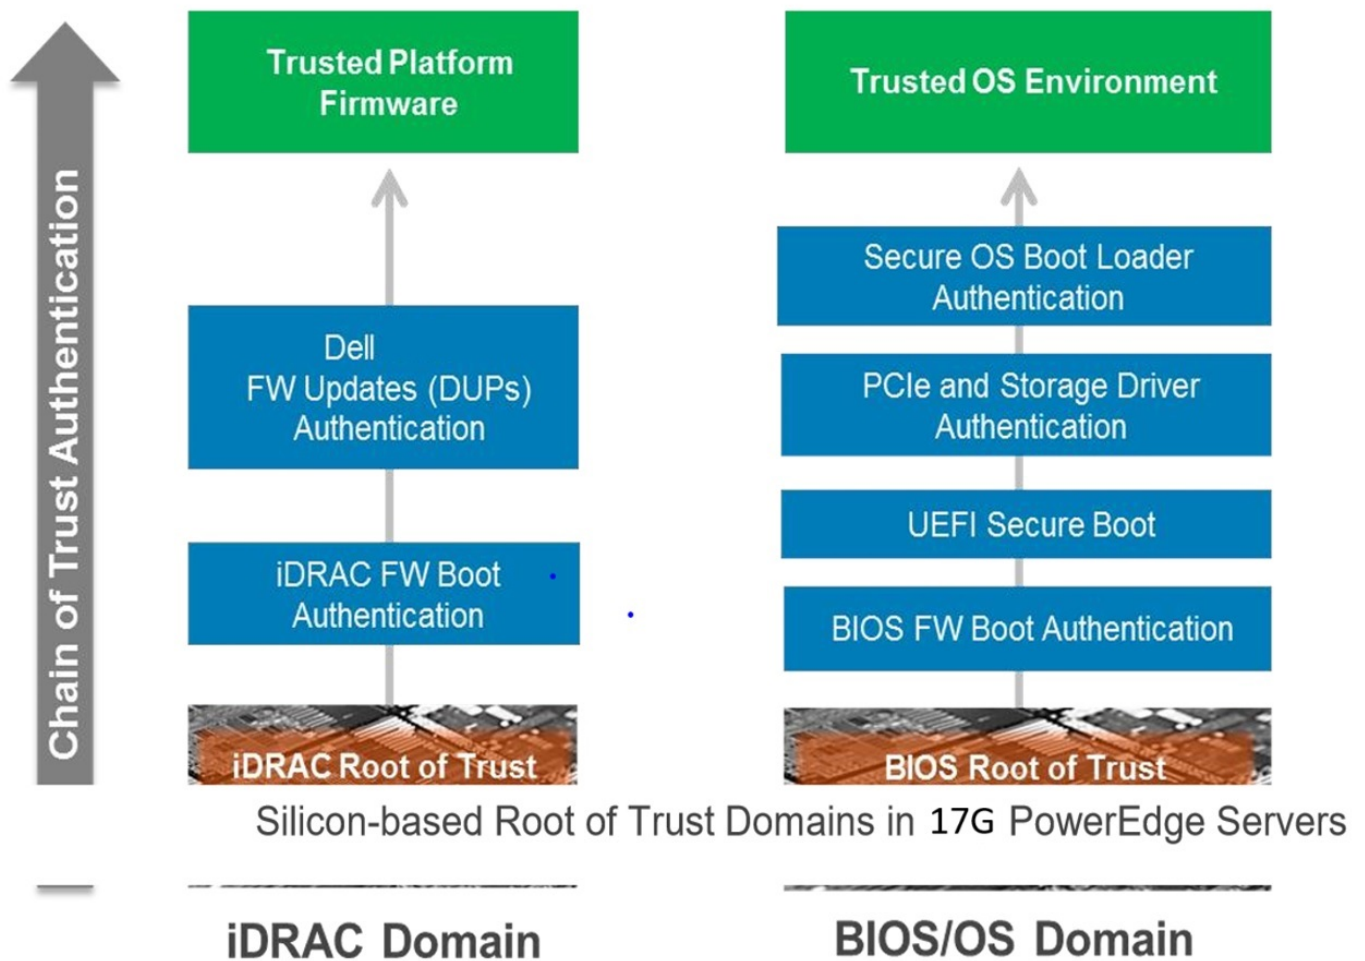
Chain of Trust Authentication

Trusted Platform Firmware

Dell FW Updates (DUPs) Authentication

iDRAC FW Boot Authentication

iDRAC Root of Trust

Trusted OS Environment

Secure OS Boot Loader Authentication

PCIe and Storage Driver Authentication

UEFI Secure Boot

BIOS FW Boot Authentication

BIOS Root of Trust

Silicon-based Root of Trust Domains in 17G PowerEdge Servers

iDRAC Domain

BIOS/OS Domain